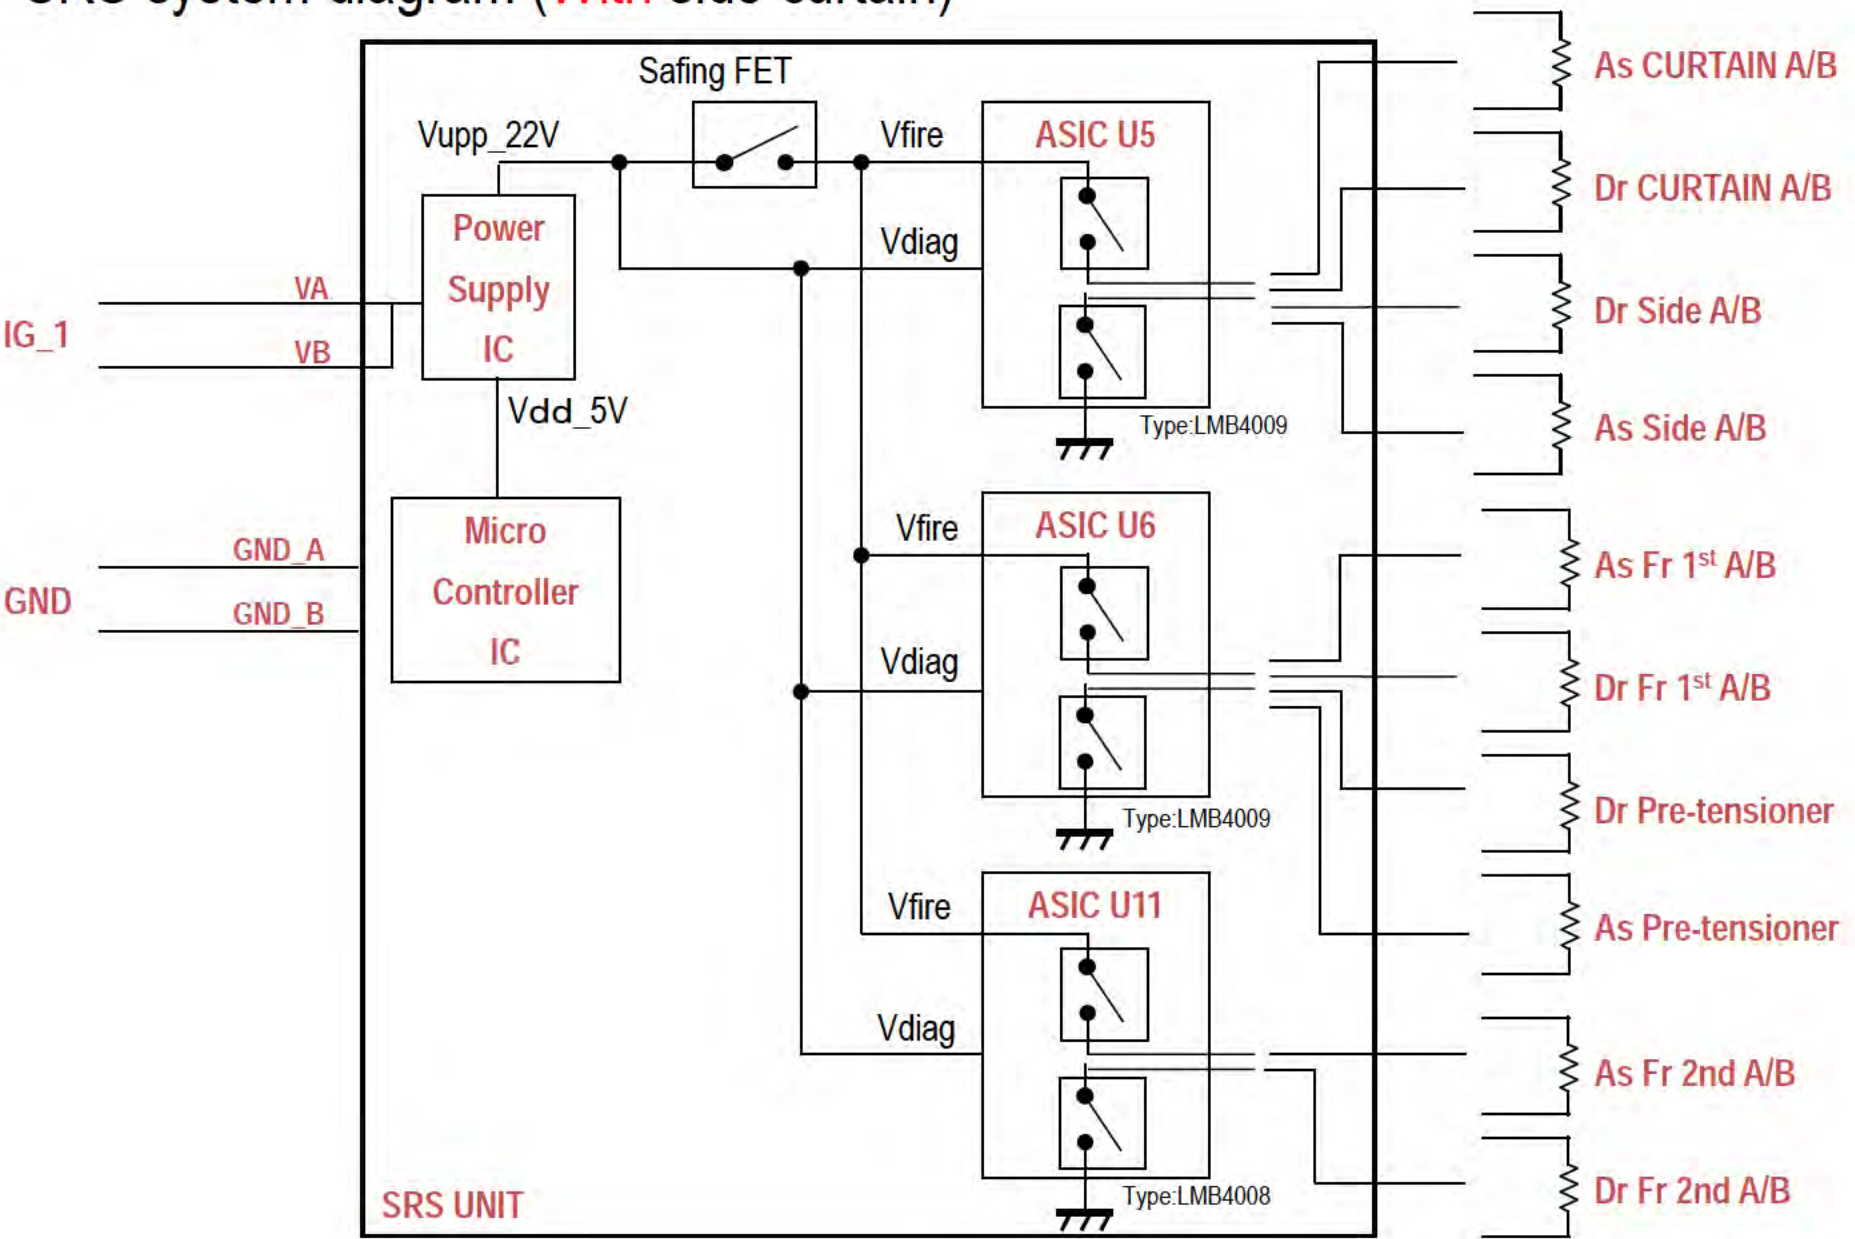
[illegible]

Safing FET

Vupp_22V

Vfire

ASIC U5

Power Supply IC

Vdiag

VA

IG_1

VB

Vdd_5V

Type:LMB4009

Vfire

ASIC U6

GND_A

Micro Controller IC

GND

GND_B

Vdiag

Type:LMB4009

Vfire

ASIC U11

Vdiag

Type:LMB4008

SRS UNIT

As CURTAIN A/B

Dr CURTAIN A/B

Dr Side A/B

As Side A/B

As Fr 1$^{st}$ A/B

Dr Fr 1$^{st}$ A/B

Dr Pre-tensioner

As Pre-tensioner

As Fr 2nd A/B

Dr Fr 2nd A/B